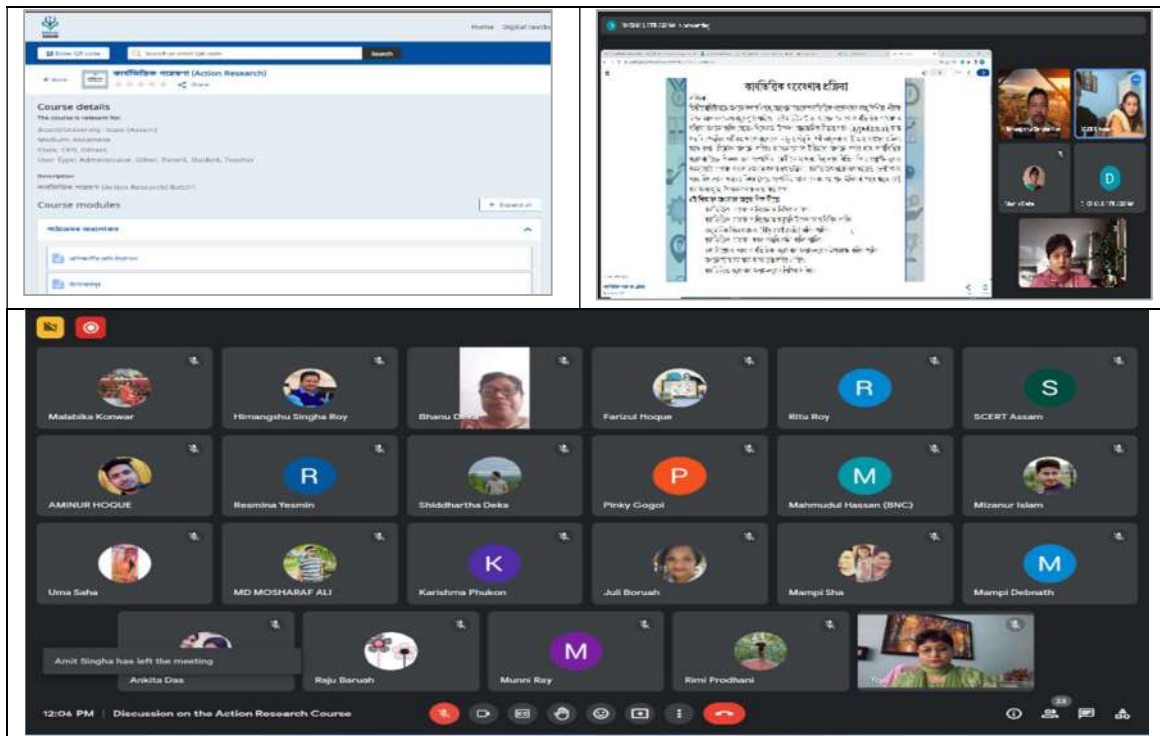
Home Digital textb

Enter QR code Search Search

Back কাৰ্যভিত্তিক গৱেষণা (Action Research)

Share

Course details
The course is relevant for:
Board/University: State (Assam)
Medium: Assamese
Class: Others
User Type: Administrator, Other, Parent, Student, Teacher

Description
কাৰ্যভিত্তিক গৱেষণা (Action Research) Batch

Course modules

Expand all

কাৰ্যভিত্তিক গৱেষণাৰ প্ৰক্ৰিয়া

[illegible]

Malabika Konwar
Himangshu Singha Roy
Bhanu D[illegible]
Farizul Hoque
R
Ritu Roy
S
SCERT Assam
AMINUR HOQUE
R
Resmina Yesmin
Shiddharththa Deka
P
Pinky Gogoi
M
Mahmudul Hassan (BNC)
Mizanur Islam
Uma Saha
MD MOSHARAF ALI
K
Karishma Phukon
Juli Boruah
Mampi Sha
M
Mampi Debnath
Amit Singha has left the meeting
Ankita Das
Raju Baruah
M
Munni Ray
Rimi Prodhani

12:06 PM | Discussion on the Action Research Course